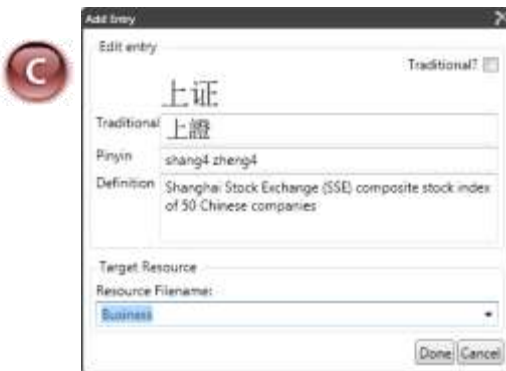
C

Add Entry

Edit entry

Traditional?

上证

Traditional 上證

Pinyin shang4 zheng4

Definition Shanghai Stock Exchange (SSE) composite stock index of 50 Chinese companies

Target Resource

Resource Filename:

Business

Done Cancel